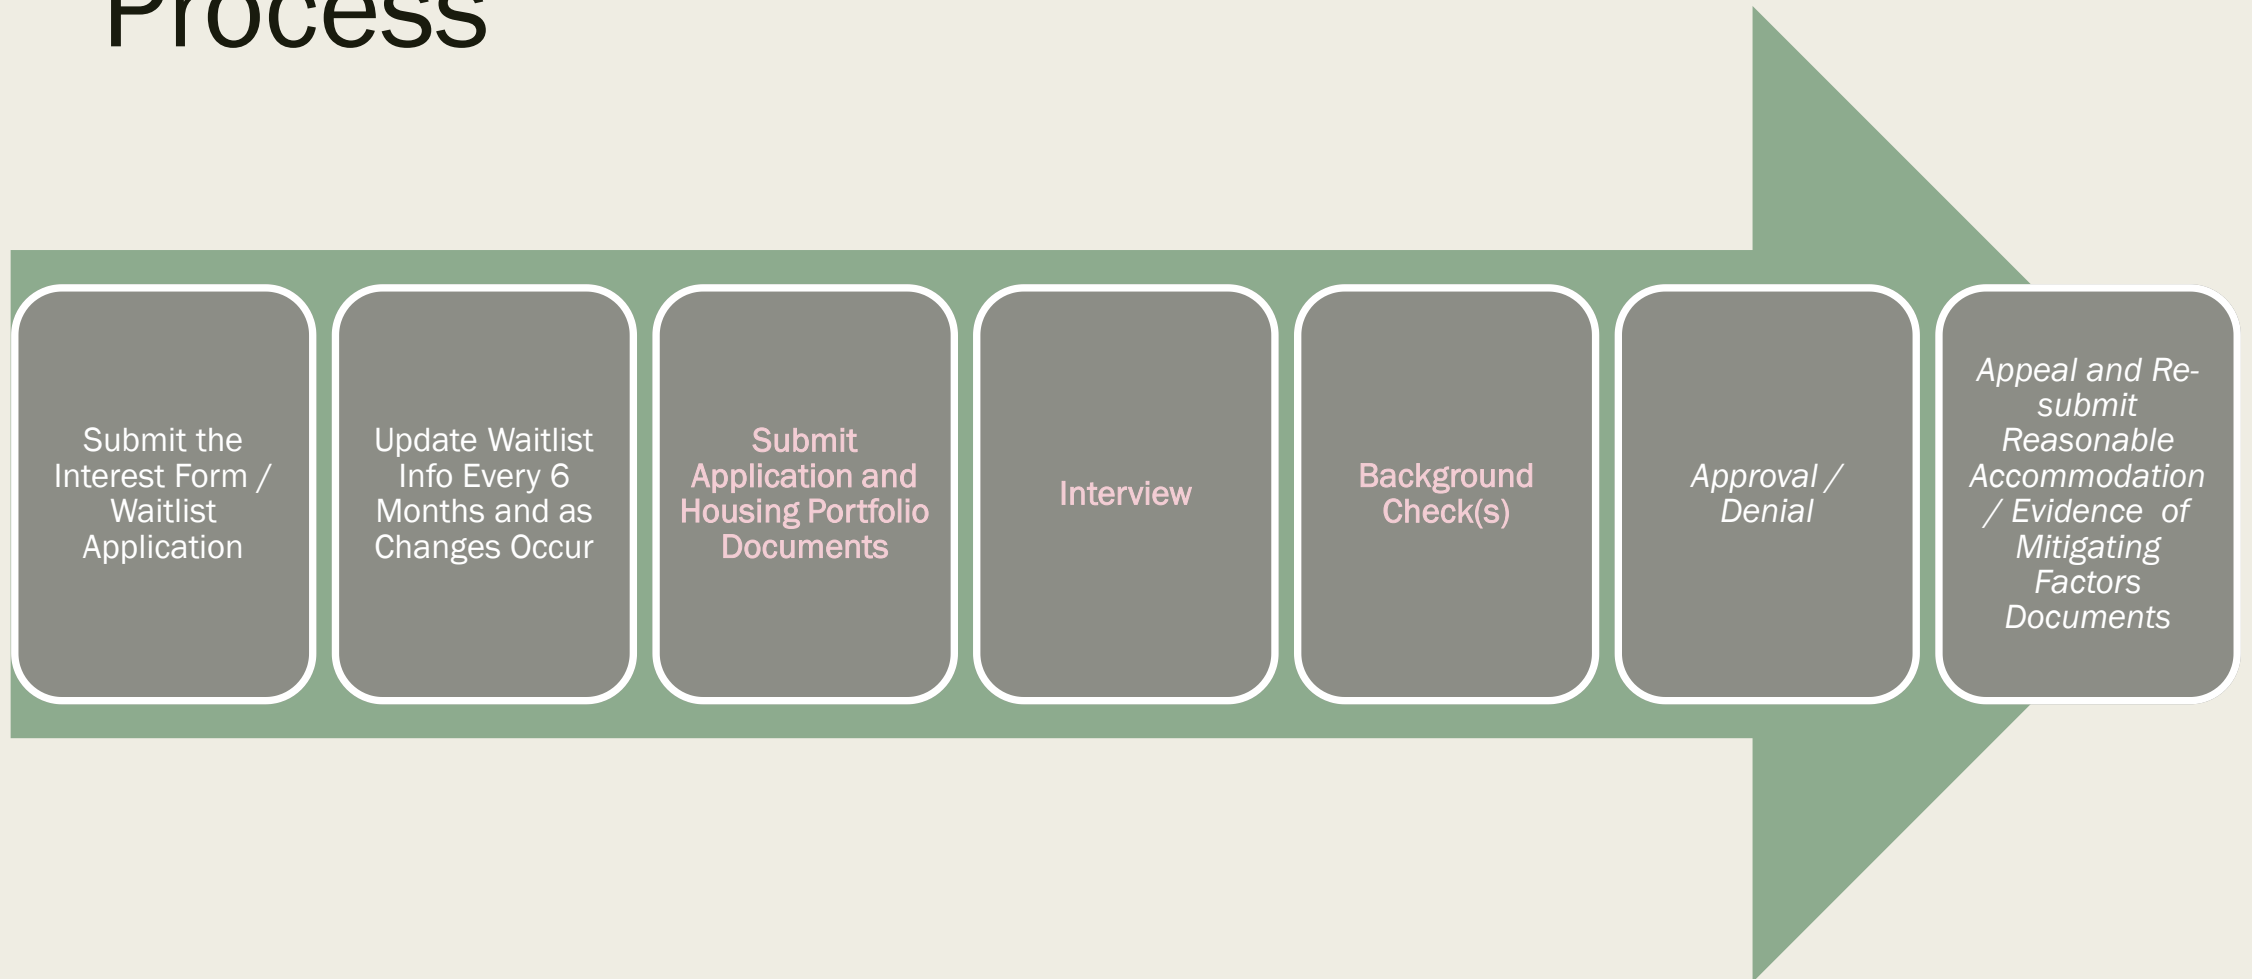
Process

Submit the Interest Form / Waitlist Application

Update Waitlist Info Every 6 Months and as Changes Occur

Submit Application and Housing Portfolio Documents

Interview

Background Check(s)

Approval / Denial

Appeal and Re-submit Reasonable Accommodation / Evidence of Mitigating Factors Documents